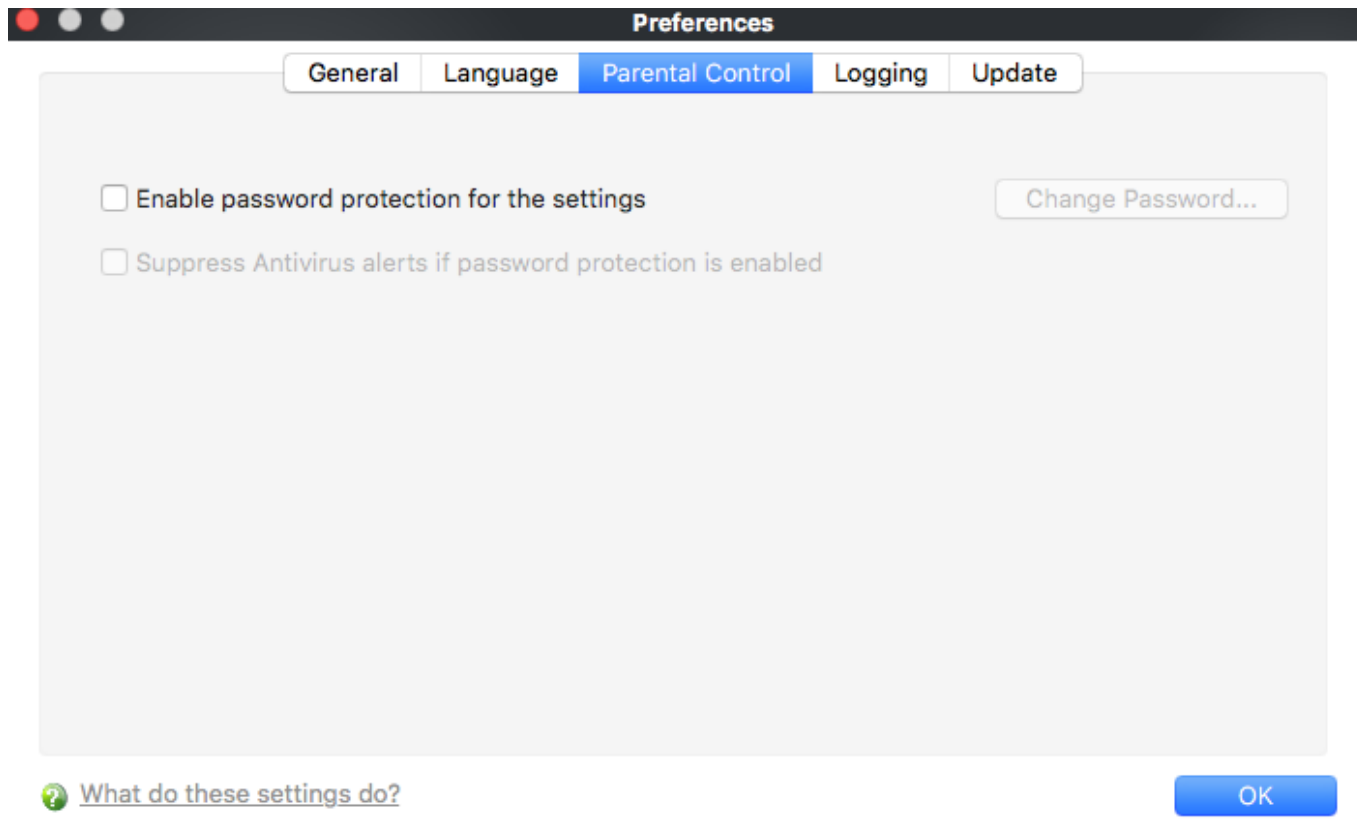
Preferences

General | Language | Parental Control | Logging | Update

Enable password protection for the settings

Change Password...

Suppress Antivirus alerts if password protection is enabled

What do these settings do?

OK